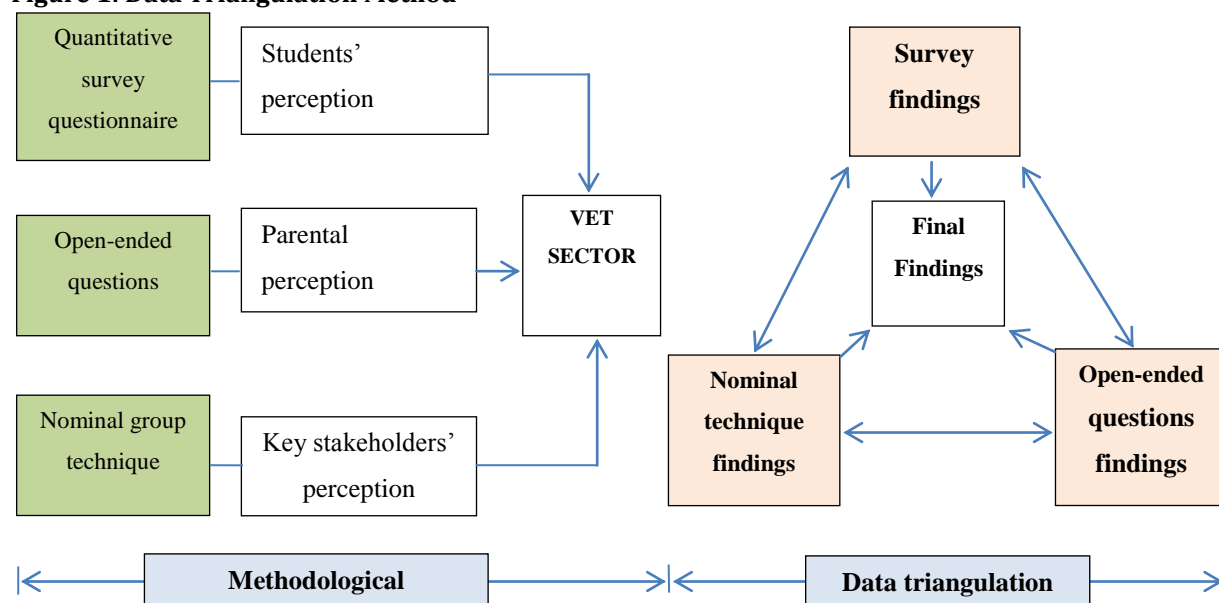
Figure 1. Data Triangulation Method

Quantitative survey questionnaire

Students' perception

Open-ended questions

Parental perception

Nominal group technique

Key stakeholders' perception

VET SECTOR

Survey findings

Final Findings

Nominal technique findings

Open-ended questions findings

Methodological

Data triangulation